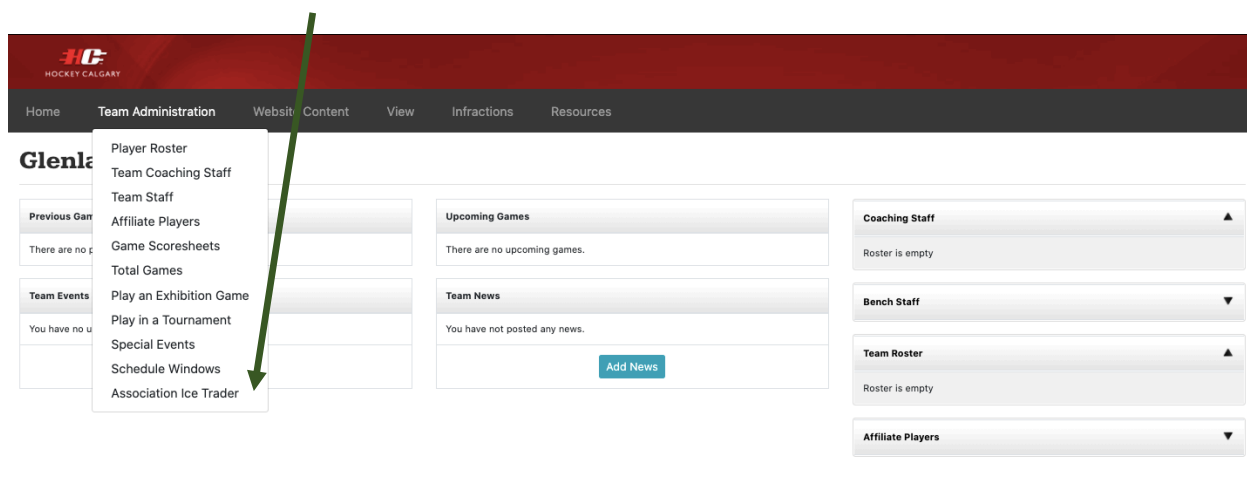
HC
HOCKEY CALGARY

Home Team Administration Website Content View Infractions Resources

Player Roster
Team Coaching Staff
Team Staff
Affiliate Players
Game Scoresheets
Total Games
Play an Exhibition Game
Play in a Tournament
Special Events
Schedule Windows
Association Ice Trader

Glenla

Previous Gam

There are no p

Team Events

You have no u

Upcoming Games

There are no upcoming games.

Team News

You have not posted any news.

Add News

Coaching Staff ▲

Roster is empty

Bench Staff ▼

Team Roster ▲

Roster is empty

Affiliate Players ▼